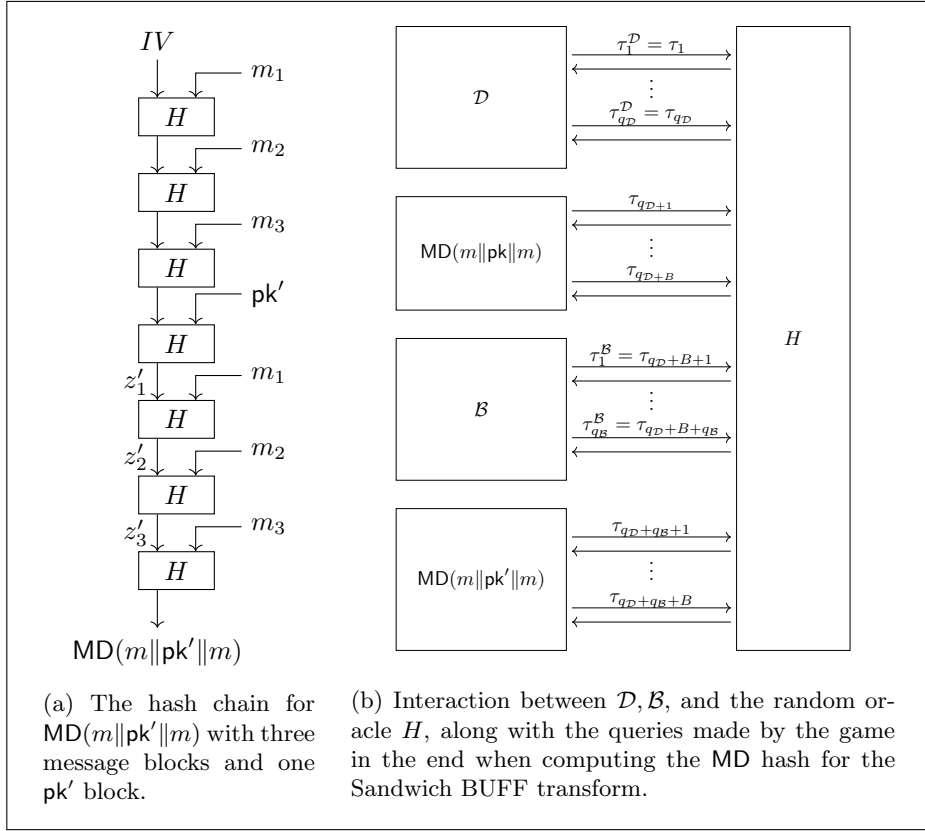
$IV$

$m_1$

$H$

$m_2$

$H$

$m_3$

$H$

$\mathsf{pk}'$

$H$

$z'_1$

$m_1$

$H$

$z'_2$

$m_2$

$H$

$z'_3$

$m_3$

$H$

$\mathsf{MD}(m\|\mathsf{pk}'\|m)$

$\mathcal{D}$

$\tau_1^{\mathcal{D}} = \tau_1$

$\vdots$

$\tau_{q_{\mathcal{D}}}^{\mathcal{D}} = \tau_{q_{\mathcal{D}}}$

$\mathsf{MD}(m\|\mathsf{pk}\|m)$

$\tau_{q_{\mathcal{D}+1}}$

$\vdots$

$\tau_{q_{\mathcal{D}+B}}$

$\mathcal{B}$

$\tau_1^{\mathcal{B}} = \tau_{q_{\mathcal{D}}+B+1}$

$\vdots$

$\tau_{q_{\mathcal{B}}}^{\mathcal{B}} = \tau_{q_{\mathcal{D}}+B+q_{\mathcal{B}}}$

$\mathsf{MD}(m\|\mathsf{pk}'\|m)$

$\tau_{q_{\mathcal{D}}+q_{\mathcal{B}}+1}$

$\vdots$

$\tau_{q_{\mathcal{D}}+q_{\mathcal{B}}+B}$

$H$

(a) The hash chain for $\mathsf{MD}(m\|\mathsf{pk}'\|m)$ with three message blocks and one $\mathsf{pk}'$ block.

(b) Interaction between $\mathcal{D}, \mathcal{B}$, and the random oracle $H$, along with the queries made by the game in the end when computing the MD hash for the Sandwich BUFF transform.